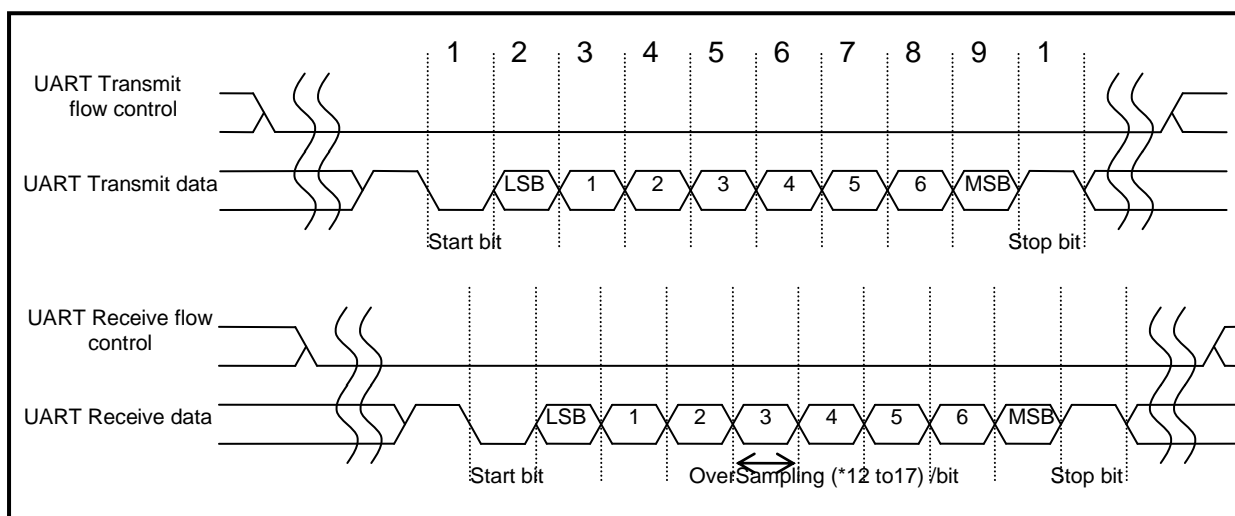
1 2 3 4 5 6 7 8 9 1

UART Transmit flow control

UART Transmit data

LSB 1 2 3 4 5 6 MSB

Start bit

Stop bit

UART Receive flow control

UART Receive data

LSB 1 2 3 4 5 6 MSB

Start bit

OverSampling (*12 to17) /bit

Stop bit